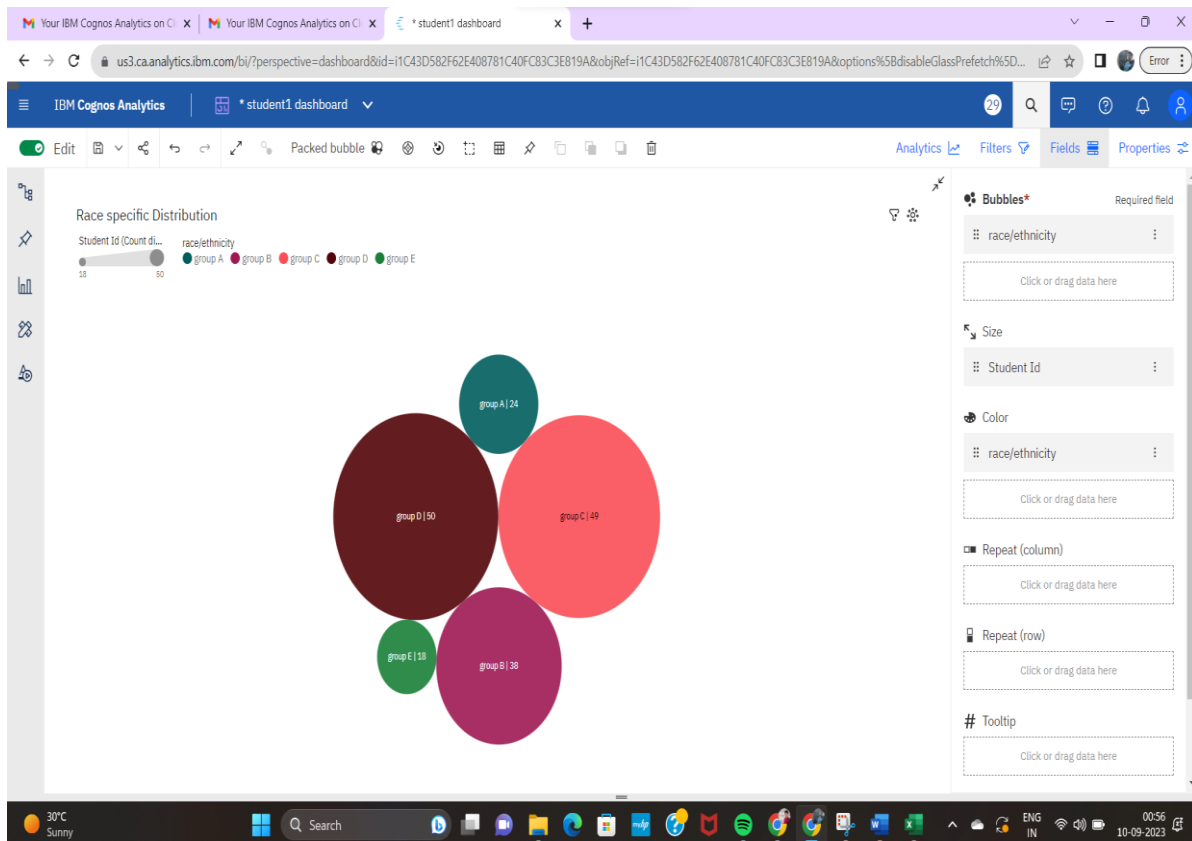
Your IBM Cognos Analytics on Cl X | Your IBM Cognos Analytics on Cl X | * student1 dashboard X +

us3.ca.analytics.ibm.com/bi/?perspective=dashboard&id=i1C43D582F62E408781C40FC83C3E819A&objRef=i1C43D582F62E408781C40FC83C3E819A&options%5BdisableGlassPrefetch%5D... Error

IBM Cognos Analytics | * student1 dashboard 29

Edit Packed bubble Analytics Filters Fields Properties

Race specific Distribution

Student Id (Count di... 18 50

race/ethnicity group A group B group C group D group E

group A | 24

group D | 50

group C | 49

group E | 18

group B | 38

Bubbles* Required field
race/ethnicity
Click or drag data here

Size
Student Id

Color
race/ethnicity
Click or drag data here

Repeat (column)
Click or drag data here

Repeat (row)
Click or drag data here

# Tooltip
Click or drag data here

30°C Sunny Search ENG IN 00:56 10-09-2023